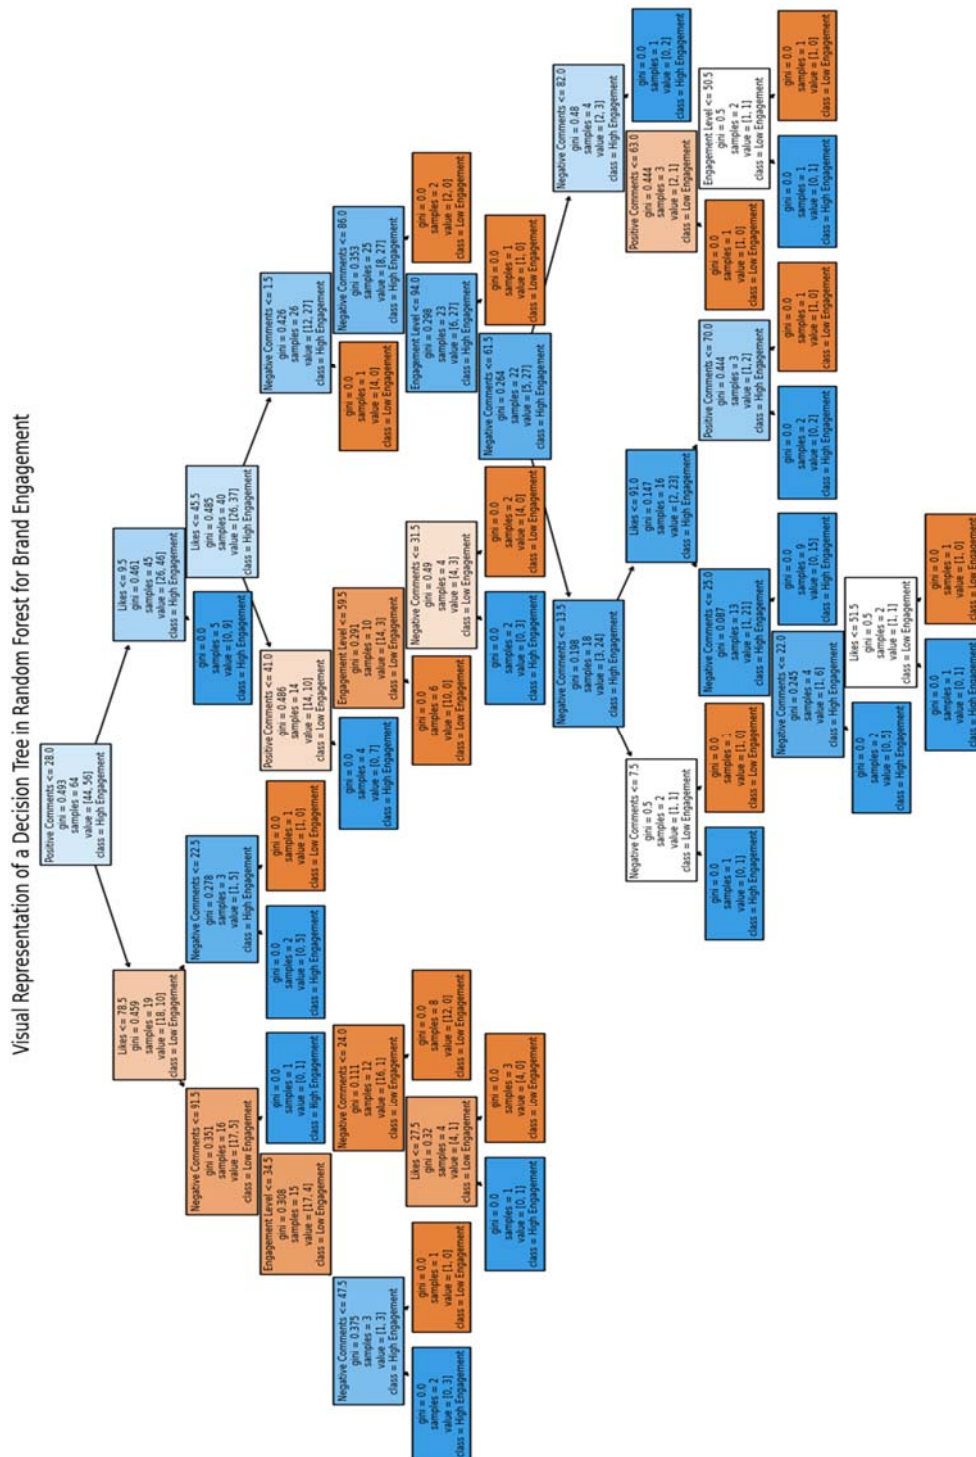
Visual Representation of a Decision Tree in Random Forest for Brand Engagement

Positive Comments <= 28.0
gini = 0.493
samples = 64
value = [44, 56]
class = High Engagement

Likes <= 9.5
gini = 0.461
samples = 45
value = [26, 46]
class = High Engagement

gini = 0.0
samples = 5
value = [0, 9]
class = High Engagement

Likes <= 45.5
gini = 0.485
samples = 40
value = [26, 37]
class = High Engagement

Negative Comments <= 1.5
gini = 0.426
samples = 26
value = [12, 27]
class = High Engagement

gini = 0.0
samples = 1
value = [4, 0]
class = Low Engagement

Negative Comments <= 86.0
gini = 0.353
samples = 25
value = [8, 27]
class = High Engagement

gini = 0.0
samples = 2
value = [2, 0]
class = Low Engagement

Engagement Level <= 94.0
gini = 0.298
samples = 23
value = [6, 27]
class = High Engagement

gini = 0.0
samples = 1
value = [1, 0]
class = Low Engagement

Negative Comments <= 61.5
gini = 0.264
samples = 22
value = [5, 27]
class = High Engagement

Negative Comments <= 82.0
gini = 0.48
samples = 4
value = [2, 3]
class = High Engagement

gini = 0.0
samples = 1
value = [0, 2]
class = High Engagement

Positive Comments <= 63.0
gini = 0.444
samples = 3
value = [2, 1]
class = Low Engagement

Engagement Level <= 50.5
gini = 0.5
samples = 2
value = [1, 1]
class = Low Engagement

gini = 0.0
samples = 1
value = [1, 0]
class = Low Engagement

gini = 0.0
samples = 1
value = [0, 1]
class = High Engagement

gini = 0.0
samples = 1
value = [1, 0]
class = Low Engagement

Negative Comments <= 13.5
gini = 0.198
samples = 18
value = [3, 24]
class = High Engagement

Likes <= 91.0
gini = 0.147
samples = 16
value = [2, 23]
class = High Engagement

Positive Comments <= 70.0
gini = 0.444
samples = 3
value = [1, 2]
class = High Engagement

gini = 0.0
samples = 1
value = [1, 0]
class = Low Engagement

gini = 0.0
samples = 2
value = [0, 2]
class = High Engagement

Negative Comments <= 25.0
gini = 0.087
samples = 13
value = [1, 21]
class = High Engagement

gini = 0.0
samples = 9
value = [0, 15]
class = High Engagement

Negative Comments <= 22.0
gini = 0.245
samples = 4
value = [1, 6]
class = High Engagement

Likes <= 51.5
gini = 0.5
samples = 2
value = [1, 1]
class = Low Engagement

gini = 0.0
samples = 1
value = [1, 0]
class = Low Engagement

gini = 0.0
samples = 1
value = [0, 1]
class = High Engagement

gini = 0.0
samples = 2
value = [0, 5]
class = High Engagement

Negative Comments <= 7.5
gini = 0.5
samples = 2
value = [1, 1]
class = Low Engagement

gini = 0.0
samples = 1
value = [1, 0]
class = Low Engagement

gini = 0.0
samples = 1
value = [0, 1]
class = High Engagement

Positive Comments <= 41.0
gini = 0.486
samples = 14
value = [14, 10]
class = Low Engagement

gini = 0.0
samples = 4
value = [0, 7]
class = High Engagement

Engagement Level <= 59.5
gini = 0.291
samples = 10
value = [14, 3]
class = Low Engagement

Negative Comments <= 31.5
gini = 0.49
samples = 4
value = [4, 3]
class = Low Engagement

gini = 0.0
samples = 2
value = [4, 0]
class = Low Engagement

gini = 0.0
samples = 2
value = [0, 3]
class = High Engagement

gini = 0.0
samples = 6
value = [10, 0]
class = Low Engagement

Likes <= 78.5
gini = 0.459
samples = 19
value = [18, 10]
class = Low Engagement

Negative Comments <= 22.5
gini = 0.278
samples = 3
value = [1, 5]
class = High Engagement

gini = 0.0
samples = 1
value = [1, 0]
class = Low Engagement

gini = 0.0
samples = 2
value = [0, 5]
class = High Engagement

Negative Comments <= 91.5
gini = 0.351
samples = 16
value = [17, 5]
class = Low Engagement

gini = 0.0
samples = 1
value = [0, 1]
class = High Engagement

Engagement Level <= 34.5
gini = 0.308
samples = 15
value = [17, 4]
class = Low Engagement

Negative Comments <= 24.0
gini = 0.111
samples = 12
value = [16, 1]
class = Low Engagement

gini = 0.0
samples = 8
value = [12, 0]
class = Low Engagement

Likes <= 27.5
gini = 0.32
samples = 4
value = [4, 1]
class = Low Engagement

gini = 0.0
samples = 3
value = [4, 0]
class = Low Engagement

gini = 0.0
samples = 1
value = [0, 1]
class = High Engagement

Negative Comments <= 47.5
gini = 0.375
samples = 3
value = [1, 3]
class = High Engagement

gini = 0.0
samples = 1
value = [1, 0]
class = Low Engagement

gini = 0.0
samples = 2
value = [0, 3]
class = High Engagement